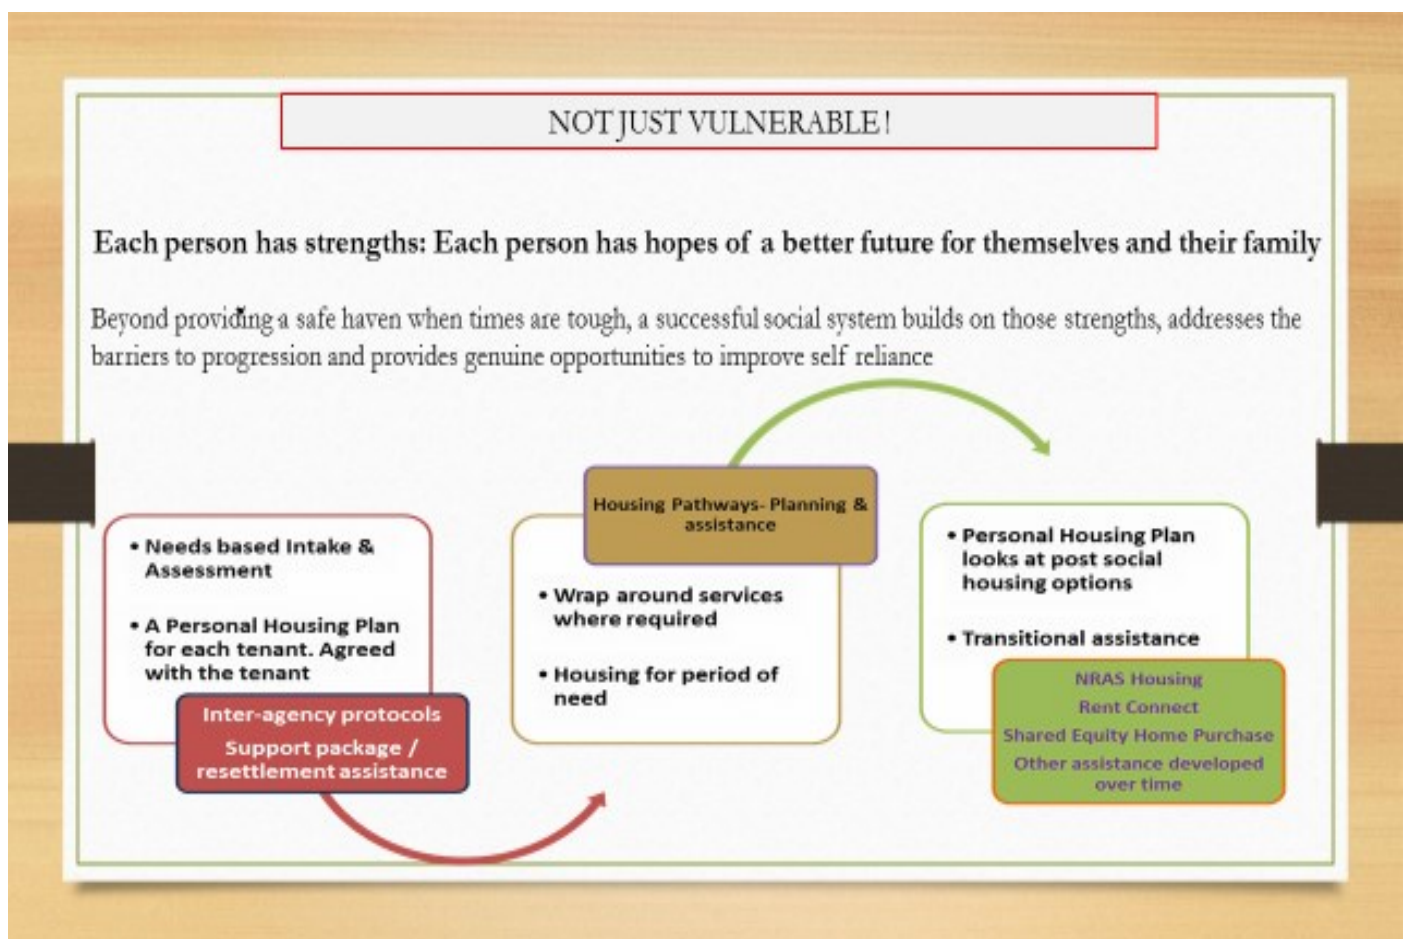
NOT JUST VULNERABLE!

Each person has strengths: Each person has hopes of a better future for themselves and their family

Beyond providing a safe haven when times are tough, a successful social system builds on those strengths, addresses the barriers to progression and provides genuine opportunities to improve self reliance

• Needs based Intake & Assessment

• A Personal Housing Plan for each tenant. Agreed with the tenant

Inter-agency protocols

Support package / resettlement assistance

Housing Pathways- Planning & assistance

• Wrap around services where required

• Housing for period of need

• Personal Housing Plan looks at post social housing options

• Transitional assistance

NRAS Housing

Rent Connect

Shared Equity Home Purchase

Other assistance developed over time